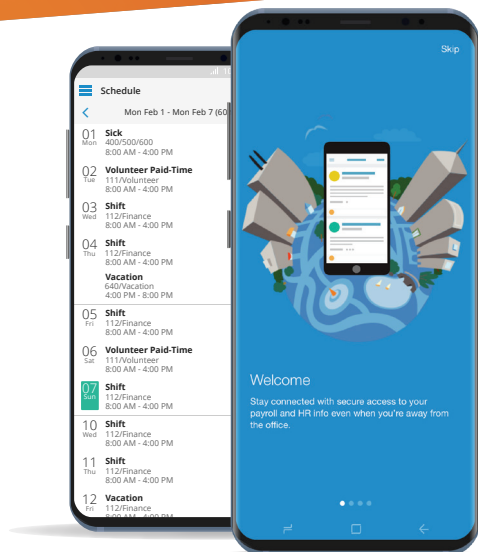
Schedule

Mon Feb 1 - Mon Feb 7 (60

01 Mon
Sick
400/500/600
8:00 AM - 4:00 PM

02 Tue
Volunteer Paid-Time
111/Volunteer
8:00 AM - 4:00 PM

03 Wed
Shift
112/Finance
8:00 AM - 4:00 PM

04 Thu
Shift
112/Finance
8:00 AM - 4:00 PM

Vacation
640/Vacation
4:00 PM - 8:00 PM

05 Fri
Shift
112/Finance
8:00 AM - 4:00 PM

06 Sat
Volunteer Paid-Time
111/Volunteer
8:00 AM - 4:00 PM

07 Sun
Shift
112/Finance
8:00 AM - 4:00 PM

10 Wed
Shift
112/Finance
8:00 AM - 4:00 PM

11 Thu
Shift
112/Finance
8:00 AM - 4:00 PM

12 Fri
Vacation
112/Finance
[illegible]

Skip

Welcome

Stay connected with secure access to your payroll and HR info even when you're away from the office.